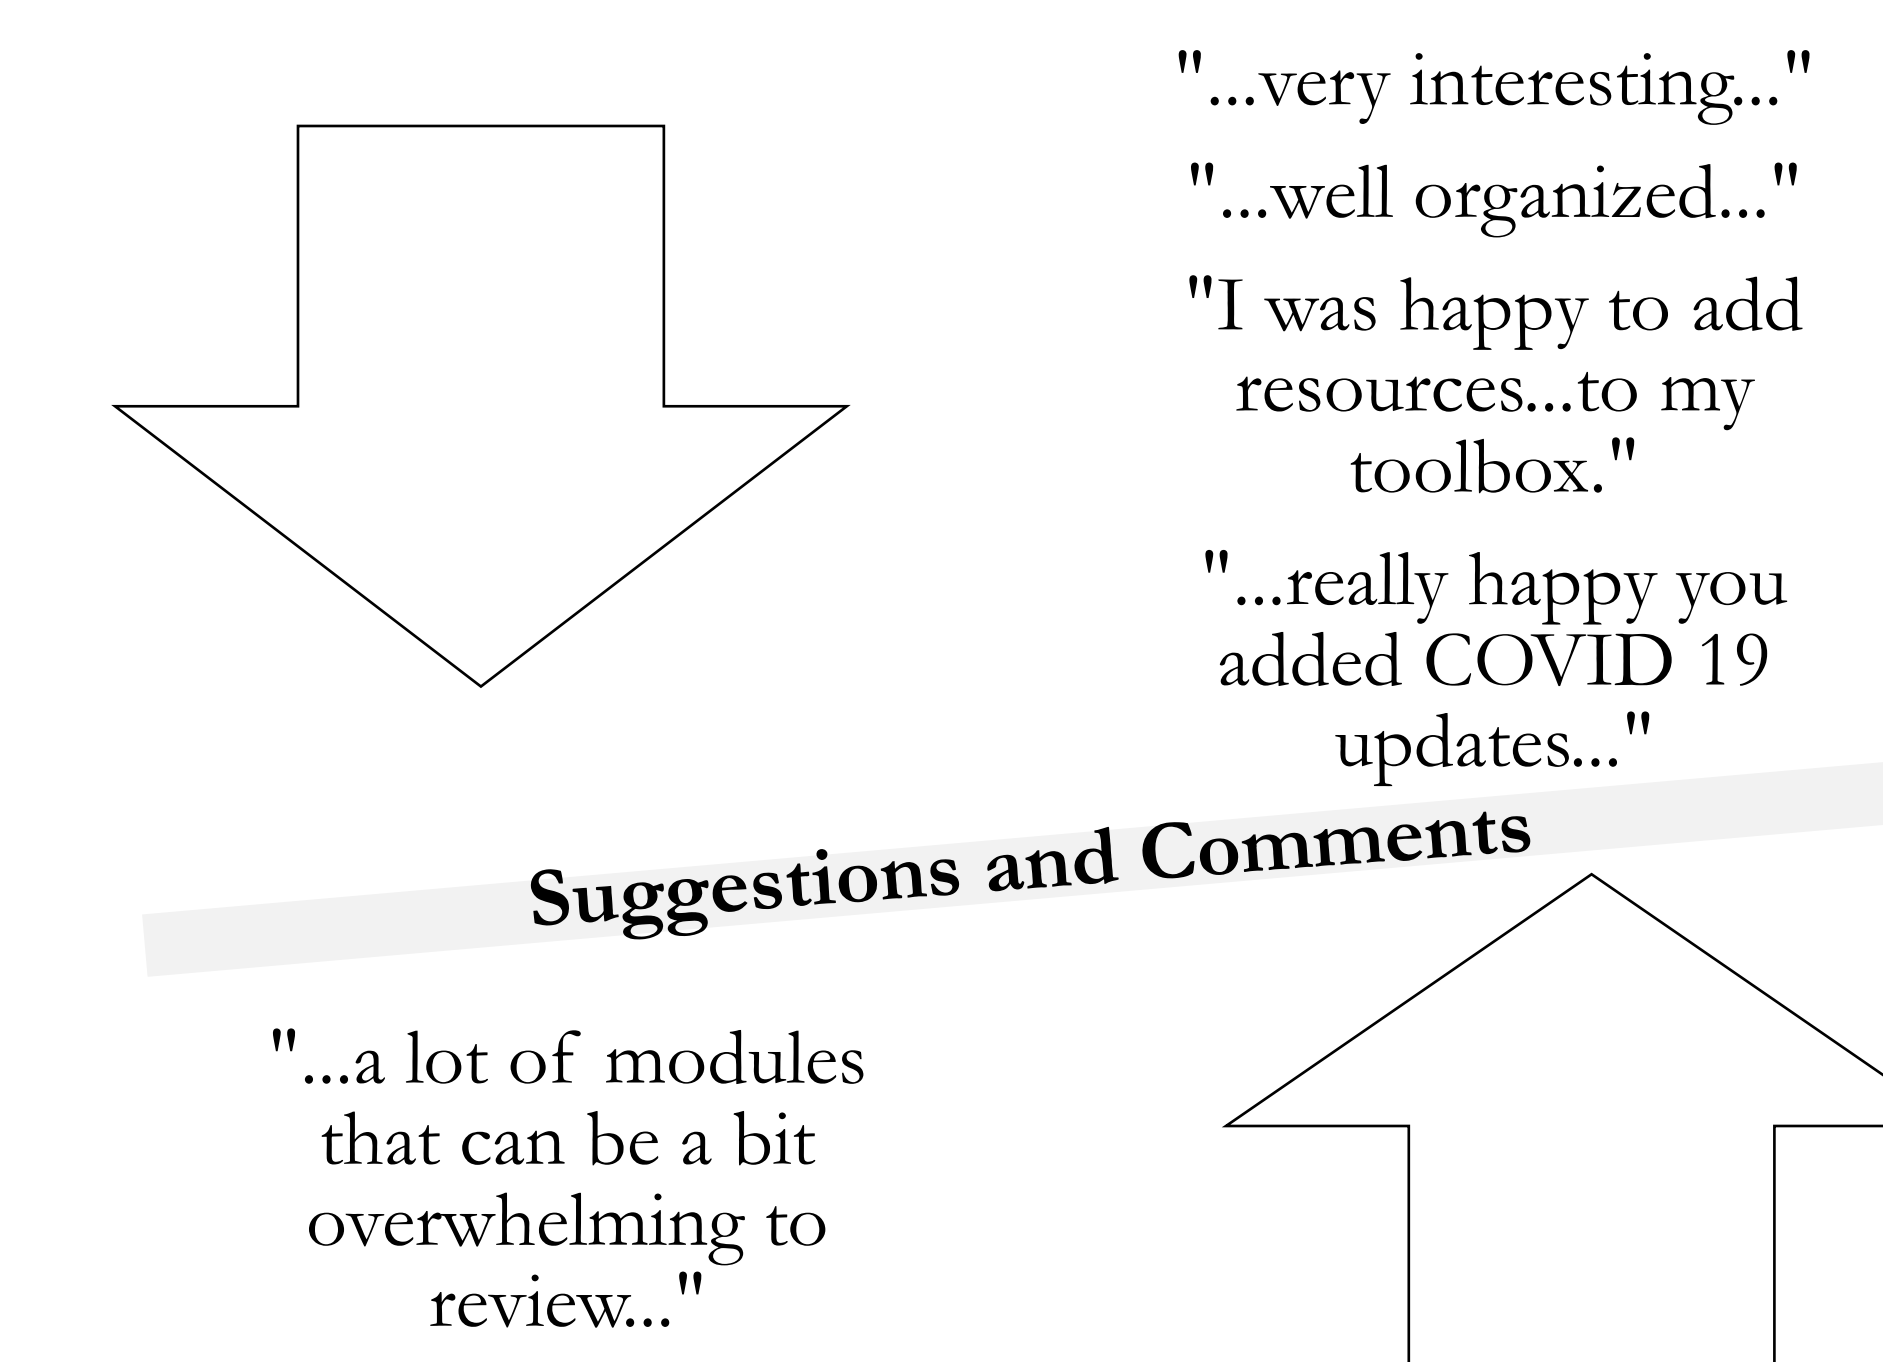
"...very interesting..."

"...well organized..."

"I was happy to add resources...to my toolbox."

"...really happy you added COVID 19 updates..."

Suggestions and Comments

"...a lot of modules that can be a bit overwhelming to review..."